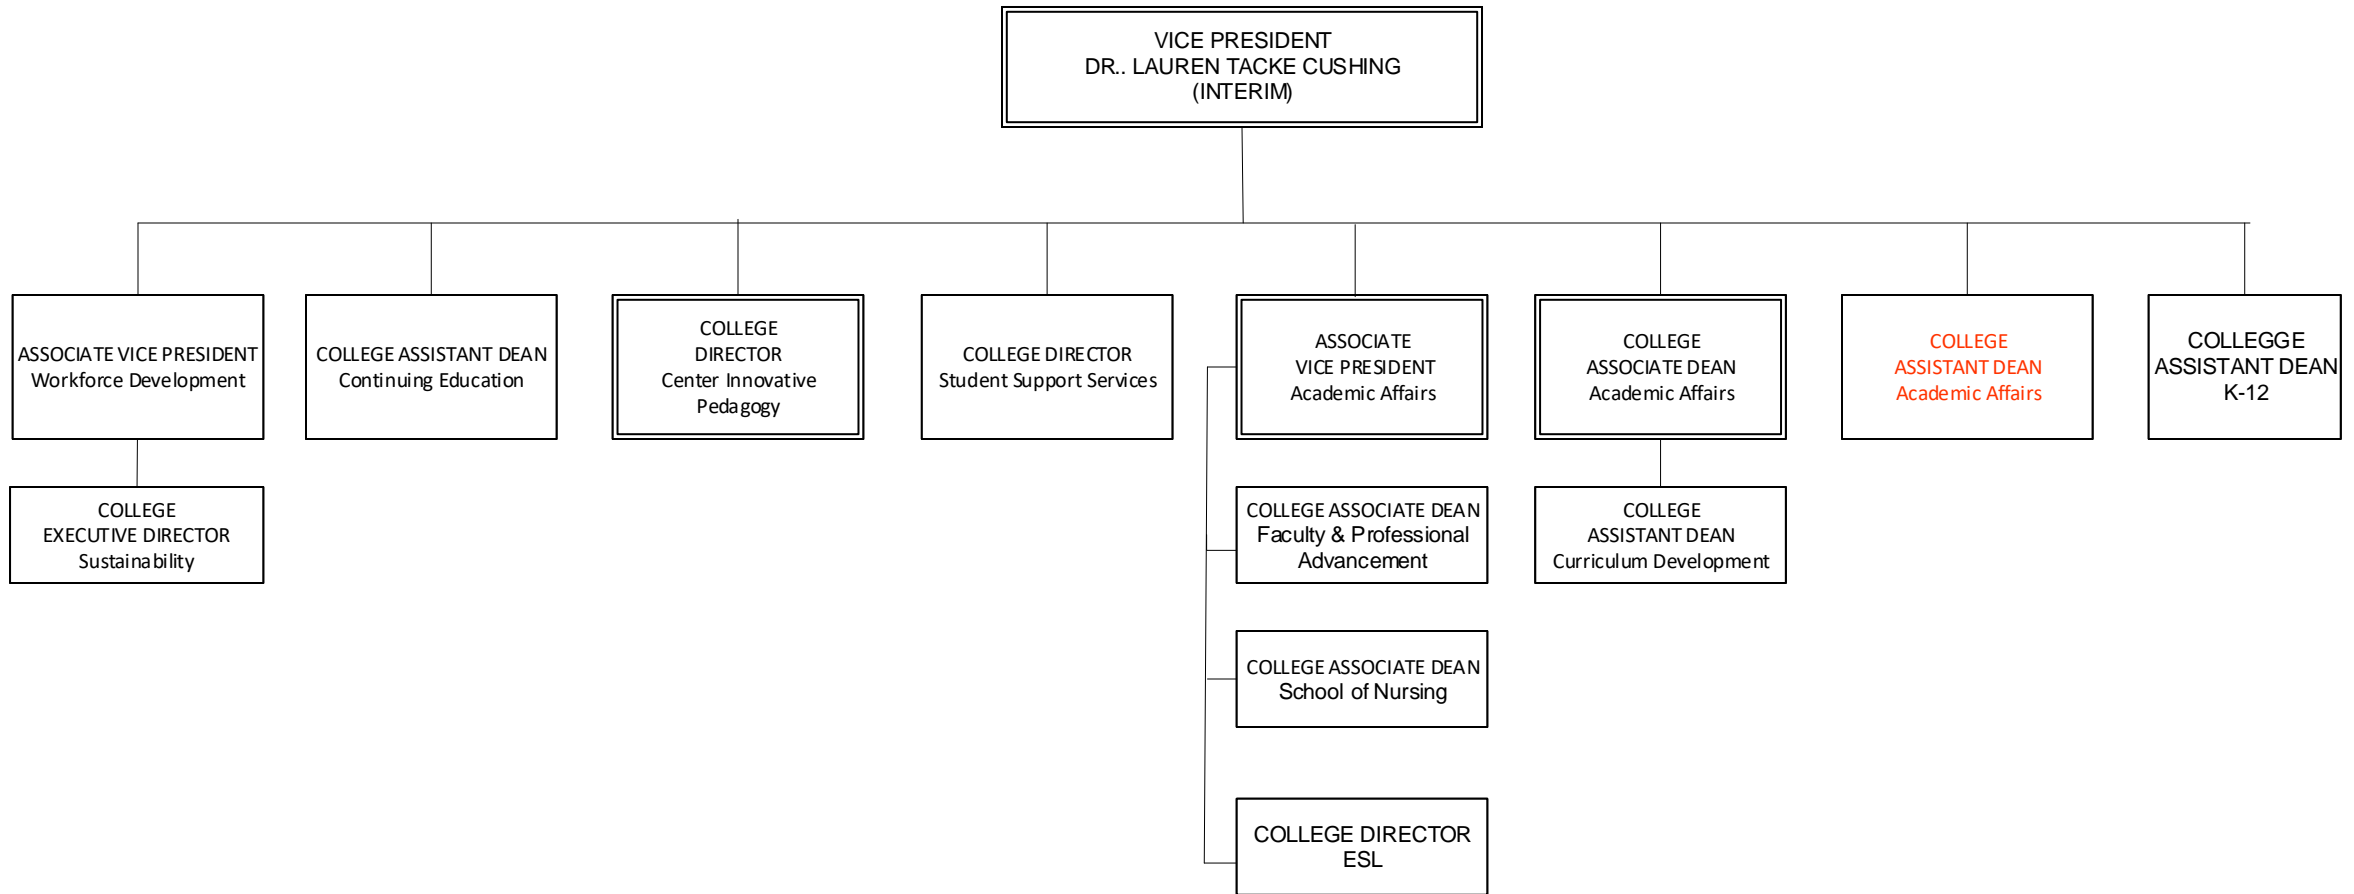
VICE PRESIDENT
DR.. LAUREN TACKE CUSHING
(INTERIM)

ASSOCIATE VICE PRESIDENT
Workforce Development

COLLEGE
EXECUTIVE DIRECTOR
Sustainability

COLLEGE ASSISTANT DEAN
Continuing Education

COLLEGE
DIRECTOR
Center Innovative
Pedagogy

COLLEGE DIRECTOR
Student Support Services

ASSOCIATE
VICE PRESIDENT
Academic Affairs

COLLEGE ASSOCIATE DEAN
Faculty & Professional Advancement

COLLEGE ASSOCIATE DEAN
School of Nursing

COLLEGE DIRECTOR
ESL

COLLEGE
ASSOCIATE DEAN
Academic Affairs

COLLEGE
ASSISTANT DEAN
Curriculum Development

COLLEGE
ASSISTANT DEAN
Academic Affairs

COLLEGGE
ASSISTANT DEAN
K-12